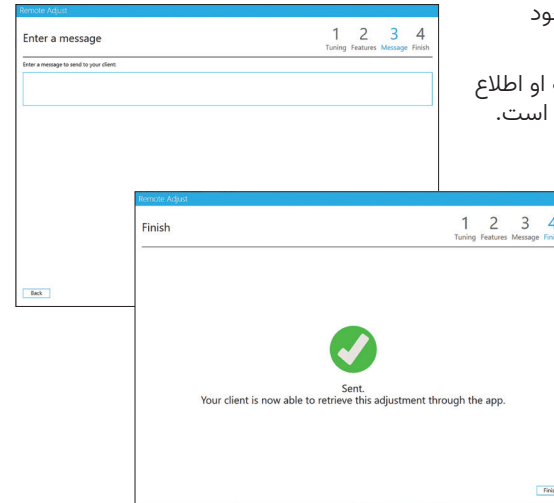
Remote Adjust

Enter a message

1 Tuning 2 Features 3 Message 4 Finish

Enter a message to send to your client:

Back

Remote Adjust

Finish

1 Tuning 2 Features 3 Message 4 Fini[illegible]

Sent.
Your client is now able to retrieve this adjustment through the app.

Finish

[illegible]ود

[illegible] او اطلاع
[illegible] است.